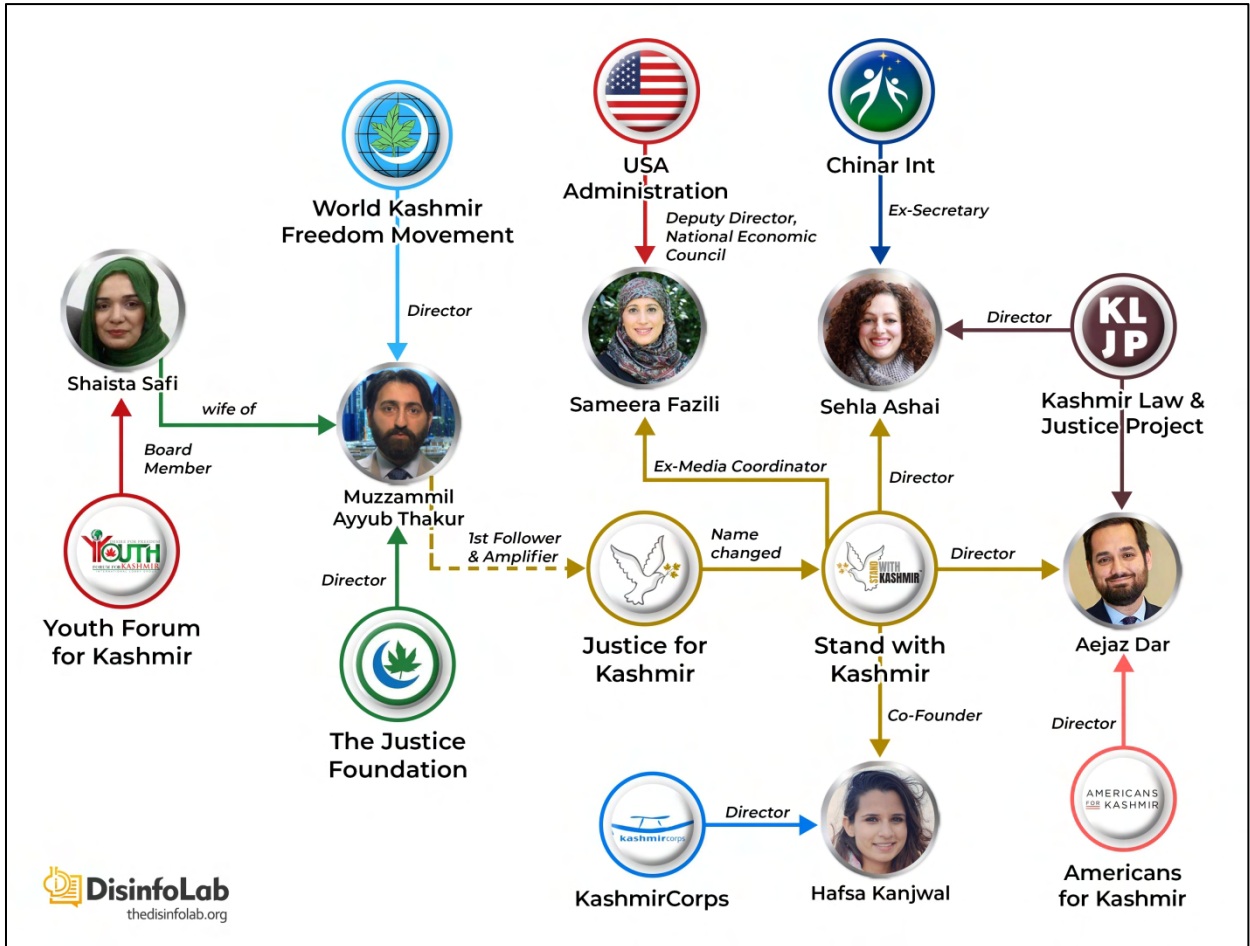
World Kashmir Freedom Movement

USA Administration

Deputy Director, National Economic Council

Chinar Int

Ex-Secretary

Director

Shaista Safi

wife of

Board Member

Muzzammil Ayyub Thakur

Sameera Fazili

Sehla Ashai

Director

KL JP

Kashmir Law & Justice Project

Ex-Media Coordinator

Director

YOUTH FORUM FOR KASHMIR

Youth Forum for Kashmir

1st Follower & Amplifier

Director

Justice for Kashmir

Name changed

STAND WITH KASHMIR

Stand with Kashmir

Director

Aejaz Dar

The Justice Foundation

Co-Founder

Director

kashmircorps

KashmirCorps

Director

Hafsa Kanjwal

AMERICANS FOR KASHMIR

Americans for Kashmir

DisinfoLab
thedisinfolab.org